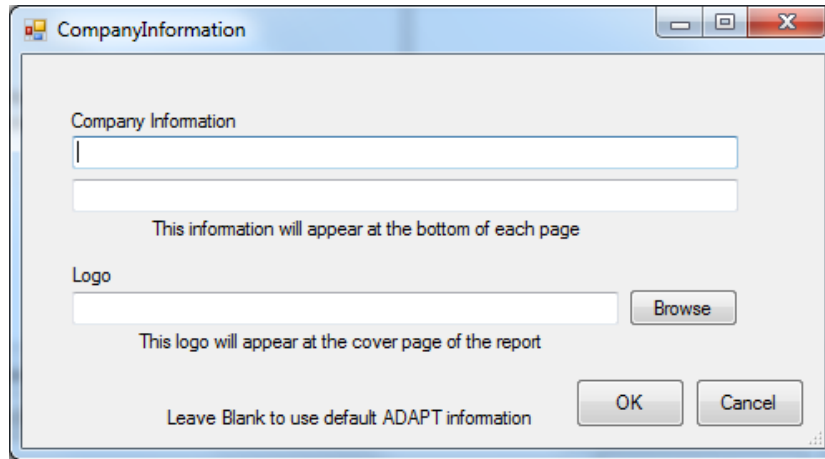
CompanyInformation

Company Information

This information will appear at the bottom of each page

Logo

Browse

This logo will appear at the cover page of the report

Leave Blank to use default ADAPT information

OK

Cancel